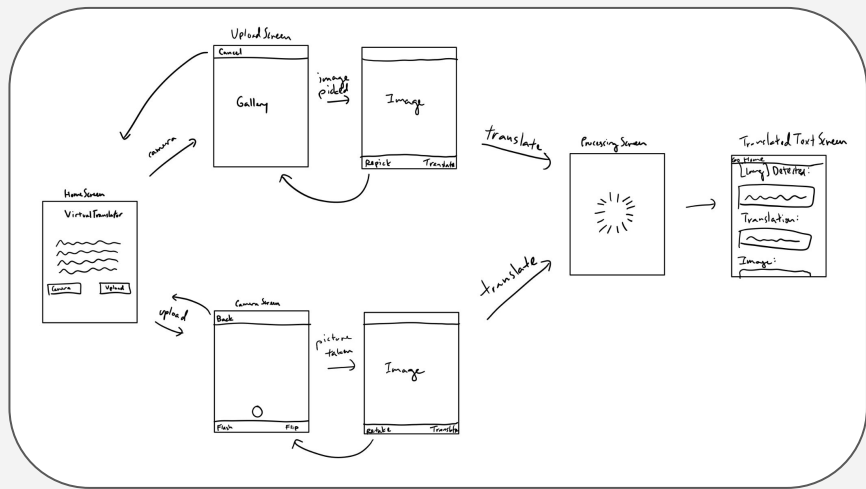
Upload Screen

Cancel

Gallery

image picked

Image

Repick

Translate

camera

translate

Processing Screen

Translated Text Screen

Go Home

Lang Detected:

Translation:

Image:

Home Screen

Virtual Translator

Camera

Upload

upload

Camera Screen

Back

Flash

Flip

picture taken

Image

Retake

Translate

translate